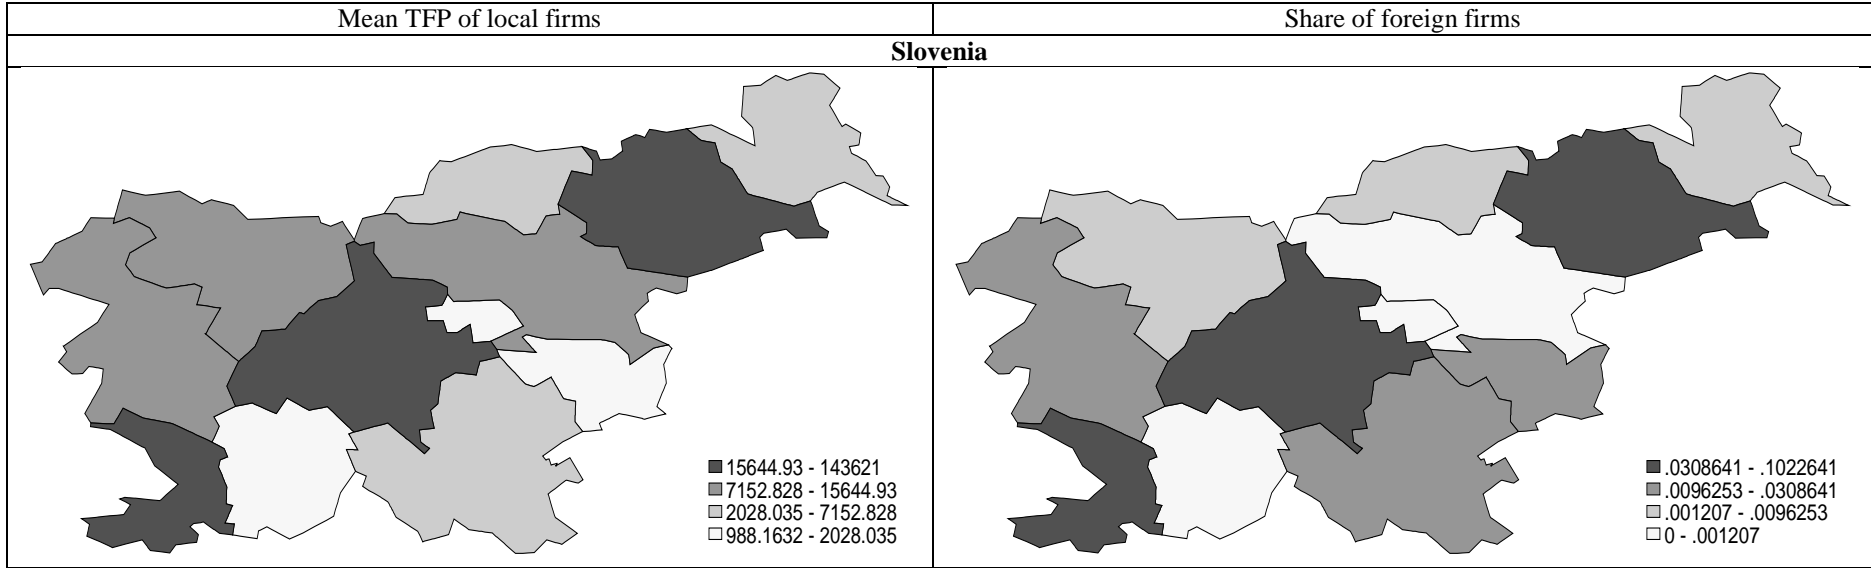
| Mean TFP of local firms | Share of foreign firms |
|---|---|
| **Slovenia** | |
| 15644.93 - 143621<br>7152.828 - 15644.93<br>2028.035 - 7152.828<br>988.1632 - 2028.035 | .0308641 - .1022641<br>.0096253 - .0308641<br>.001207 - .0096253<br>0 - .001207 |